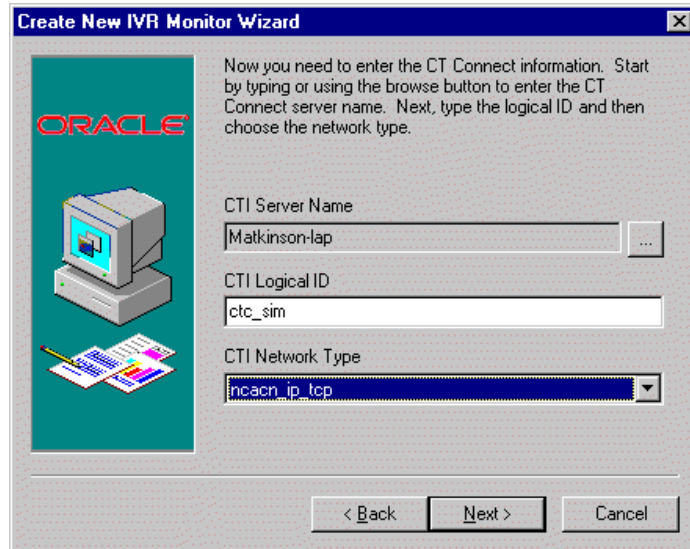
Create New IVR Monitor Wizard

ORACLE

Now you need to enter the CT Connect information. Start by typing or using the browse button to enter the CT Connect server name. Next, type the logical ID and then choose the network type.

CTI Server Name
Matkinson-lap
...

CTI Logical ID
ctc_sim

CTI Network Type
ncacn_ip_tcp

< Back
Next >
Cancel